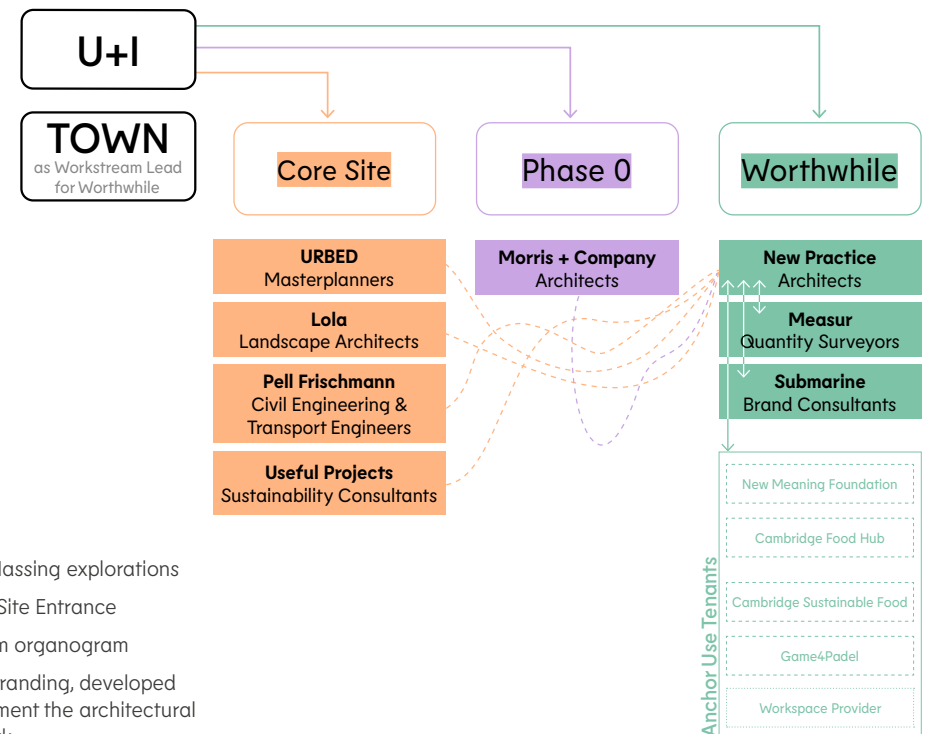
U+I

TOWN
as Workstream Lead for Worthwhile

Core Site

Phase 0

Worthwhile

URBED
Masterplanners

Lola
Landscape Architects

Pell Frischmann
Civil Engineering & Transport Engineers

Useful Projects
Sustainability Consultants

Morris + Company
Architects

New Practice
Architects

Measur
Quantity Surveyors

Submarine
Brand Consultants

Anchor Use Tenants

New Meaning Foundation

Cambridge Food Hub

Cambridge Sustainable Food

Game4Padel

Workspace Provider

lassing explorations

Site Entrance

n organogram

randing, developed
ment the architectural
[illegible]